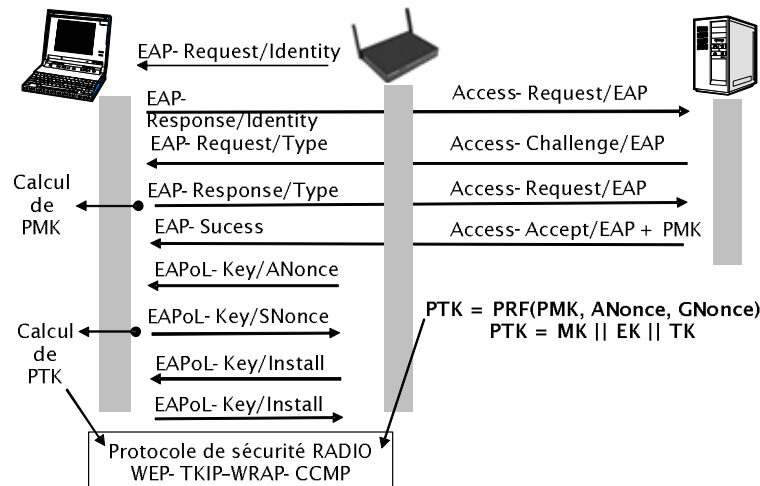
EAP- Request/Identity

EAP- Response/Identity

Access- Request/EAP

EAP- Request/Type

Access- Challenge/EAP

Calcul de PMK

EAP- Response/Type

Access- Request/EAP

EAP- Sucess

Access- Accept/EAP + PMK

EAPoL- Key/ANonce

Calcul de PTK

EAPoL- Key/SNonce

PTK = PRF(PMK, ANonce, GNonce)
PTK = MK || EK || TK

EAPoL- Key/Install

EAPoL- Key/Install

Protocole de sécurité RADIO
WEP- TKIP–WRAP- CCMP